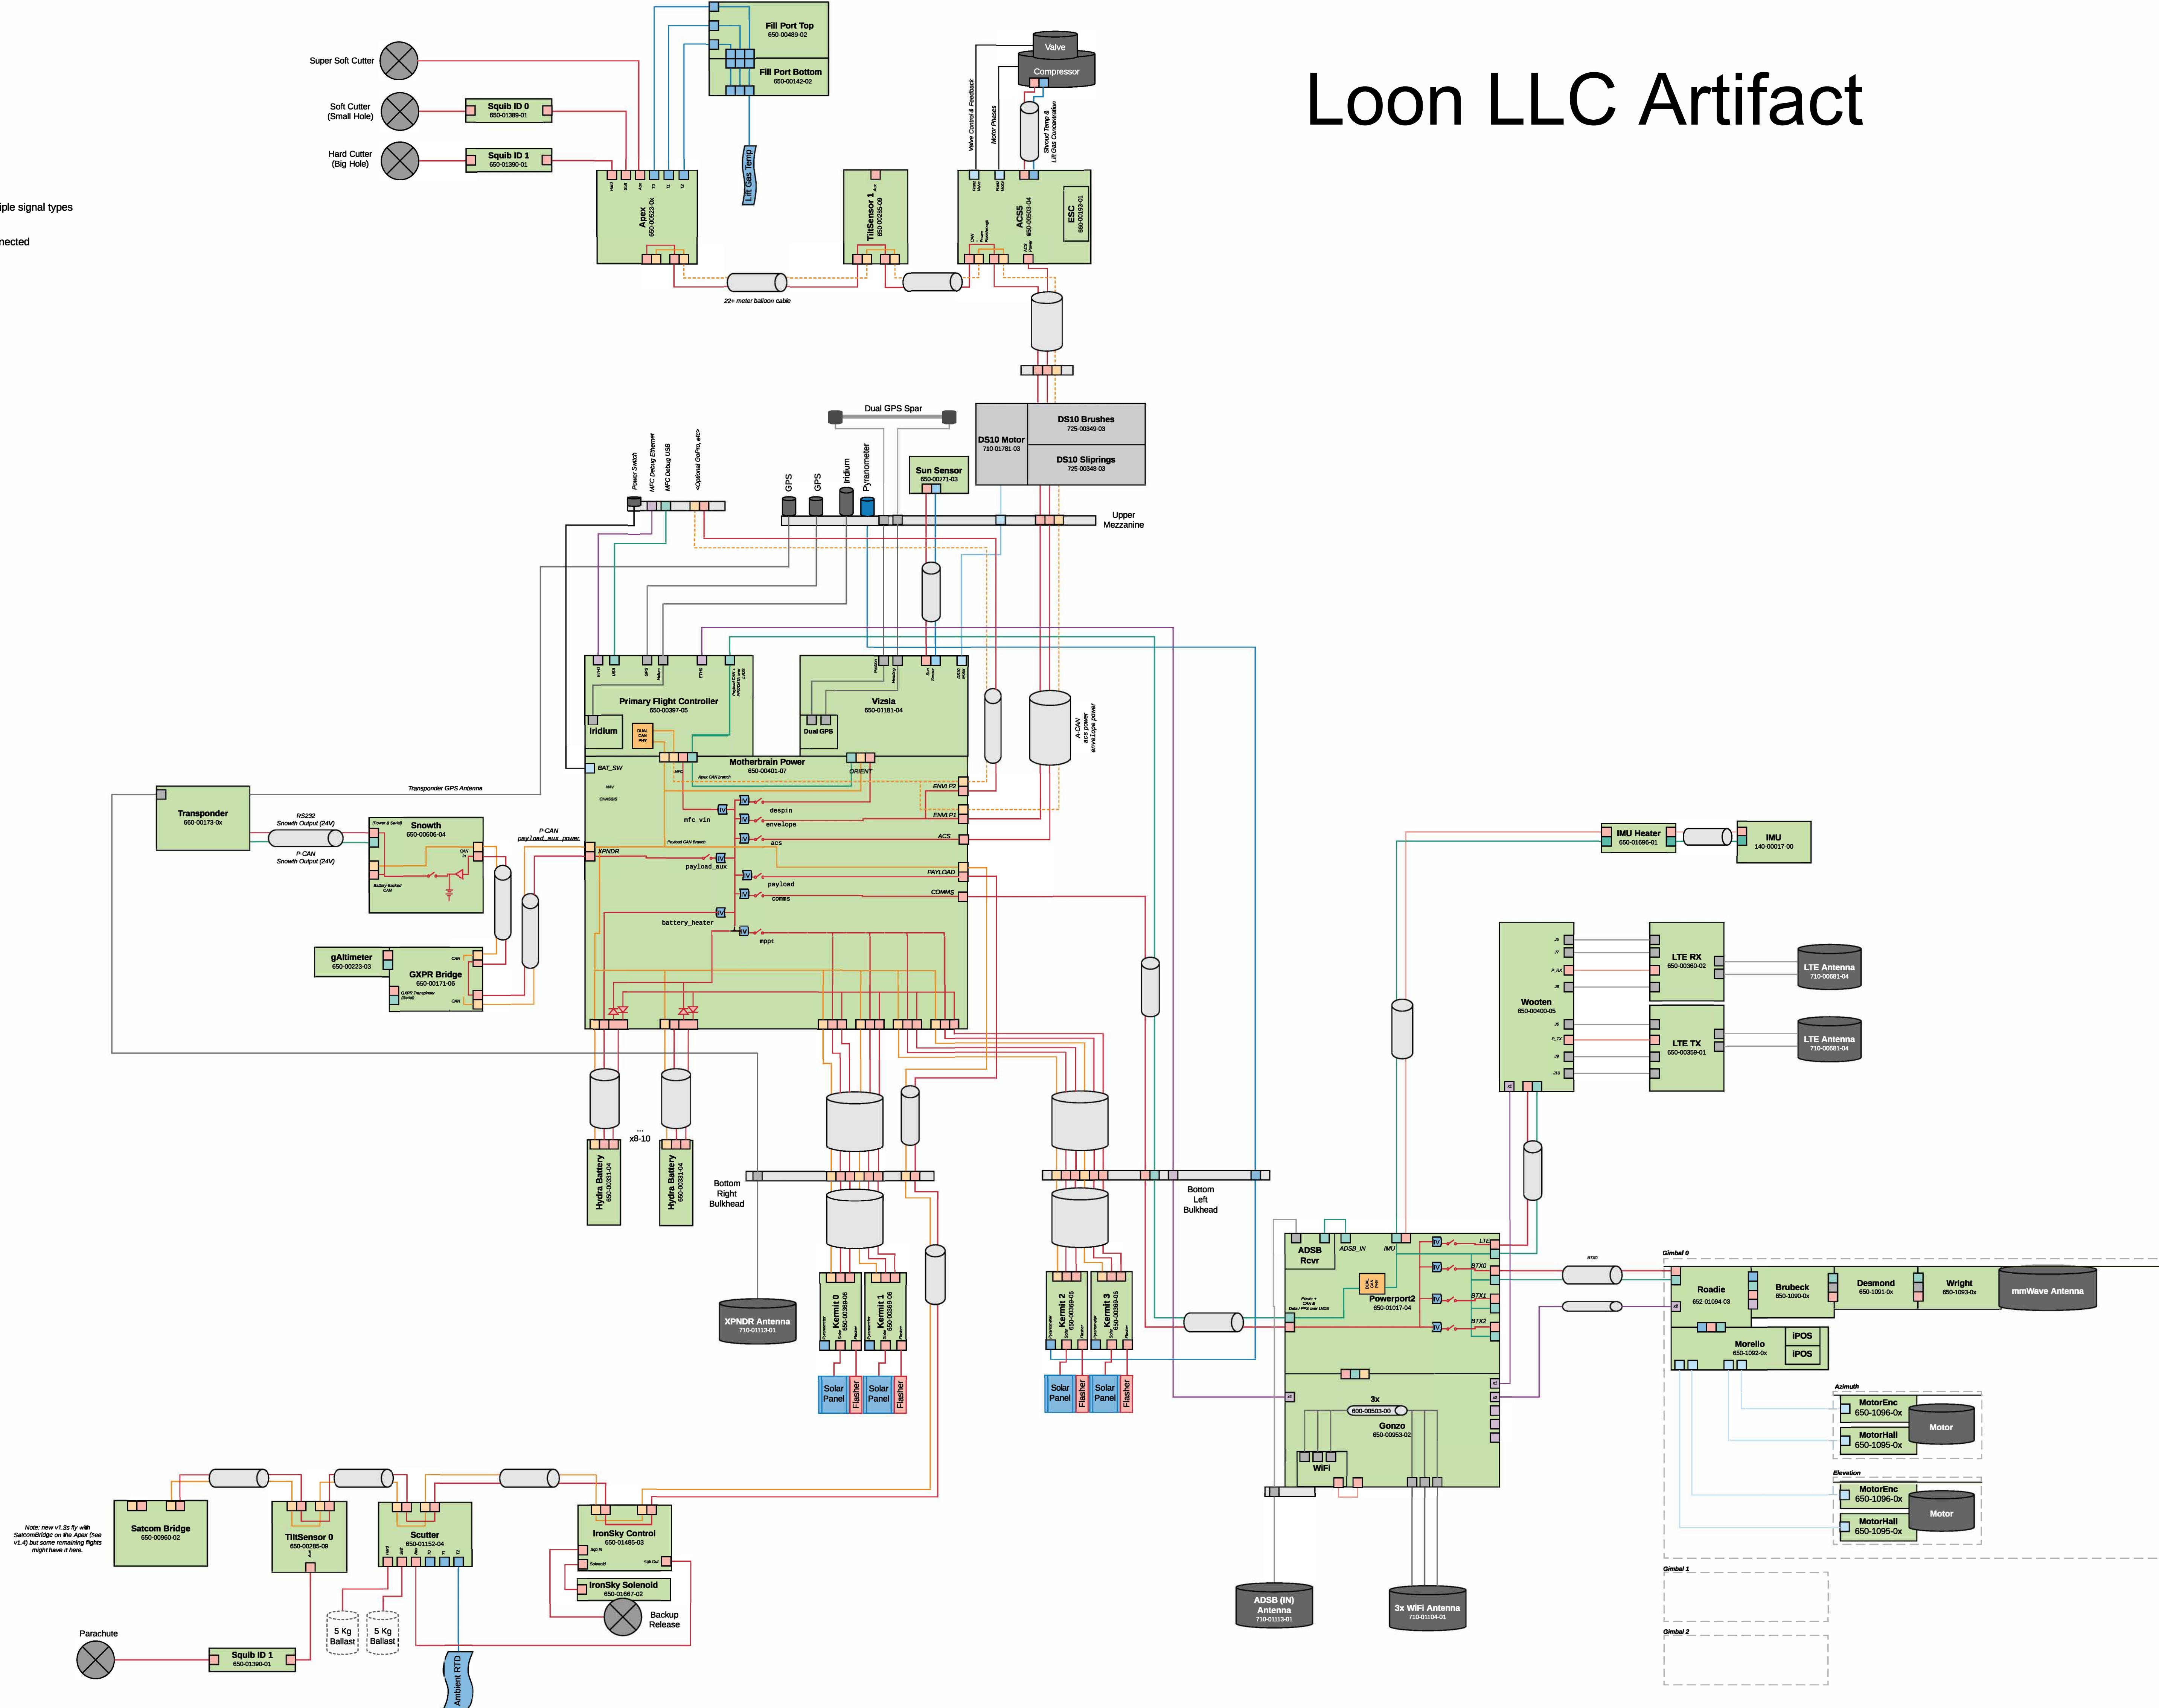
Loon LLC Artifact

iple signal types

nected

Super Soft Cutter

Soft Cutter (Small Hole)

Hard Cutter (Big Hole)

Squib ID 0
650-01389-01

Squib ID 1
650-01390-01

Fill Port Top
650-00489-02

Fill Port Bottom
650-00142-02

Lift Gas Temp

Apex
650-00523-0x

22+ meter balloon cable

TiltSensor 1
650-00285-09

Valve

Compressor

Valve Control & Feedback

Motor Phases

Shroud Temp & Lift Gas Concentration

ACS5
650-00503-04

ESC
650-00193-01

Dual GPS Spar

DS10 Motor
710-01781-03

DS10 Brushes
725-00349-03

DS10 Sliprings
725-00348-03

Sun Sensor
650-00271-03

GPS

GPS

Iridium

Pyranometer

Upper Mezzanine

Power Switch

MFC Debug Ethernet

MFC Debug USB

<Optional GoPro, etc>

Primary Flight Controller
650-00397-05

Iridium

Vizsla
650-00181-04

Dual GPS

Motherbrain Power
650-00401-07

BAT_SW

ORIENT

ENVLP2

ENVLP1

ACS

PAYLOAD

COMMS

XPNDR

despin

envelope

acs

mfc_vin

payload_aux

payload

comms

battery_heater

mppt

A-CAN
acs power
envelope power

Transponder GPS Antenna

Transponder
650-00173-0x

RS232
Snowth Output (24V)

P-CAN
Snowth Output (24V)

P-CAN
payload_aux_power

Snowth
650-00606-04

gAltimeter
650-00223-03

GXPR Bridge
650-00171-06

Hydra Battery
650-00331-04

x8-10

Hydra Battery
650-00331-04

Bottom Right Bulkhead

XPNDR Antenna
710-01113-01

Kermit 0
650-00369-06

Kermit 1
650-00369-06

Solar Panel

Flasher

Solar Panel

Flasher

Bottom Left Bulkhead

Kermit 2
650-00369-06

Kermit 3
650-00369-06

Solar Panel

Flasher

Solar Panel

Flasher

IMU Heater
650-01696-01

IMU
140-00017-00

Wooten
650-00400-05

LTE RX
650-00360-02

LTE TX
650-00359-01

LTE Antenna
710-00681-04

LTE Antenna
710-00681-04

ADSB Rcvr

ADSB_IN

IMU

Powerport2
650-01017-04

3x
600-00503-00

Gonzo
650-00953-02

WiFi

ADSB (IN) Antenna
710-01113-01

3x WiFi Antenna
710-01104-01

Gimbal 0

Roadie
652-01094-03

Brubeck
650-1090-0x

Desmond
650-1091-0x

Wright
650-1093-0x

mmWave Antenna

Morello
650-1092-0x

iPOS

iPOS

Azimuth

MotorEnc
650-1096-0x

MotorHall
650-1095-0x

Motor

Elevation

MotorEnc
650-1096-0x

MotorHall
650-1095-0x

Motor

Gimbal 1

Gimbal 2

Note: new v1.3s fly with SatcomBridge on the Apex (fee v1.4) but some remaining flights might have it here.

Satcom Bridge
650-00960-02

TiltSensor 0
650-00285-09

Scutter
650-01152-04

IronSky Control
650-01485-03

IronSky Solenoid
650-01667-02

Backup Release

Parachute

Squib ID 1
650-01390-01

5 Kg Ballast

5 Kg Ballast

Ambient RTD